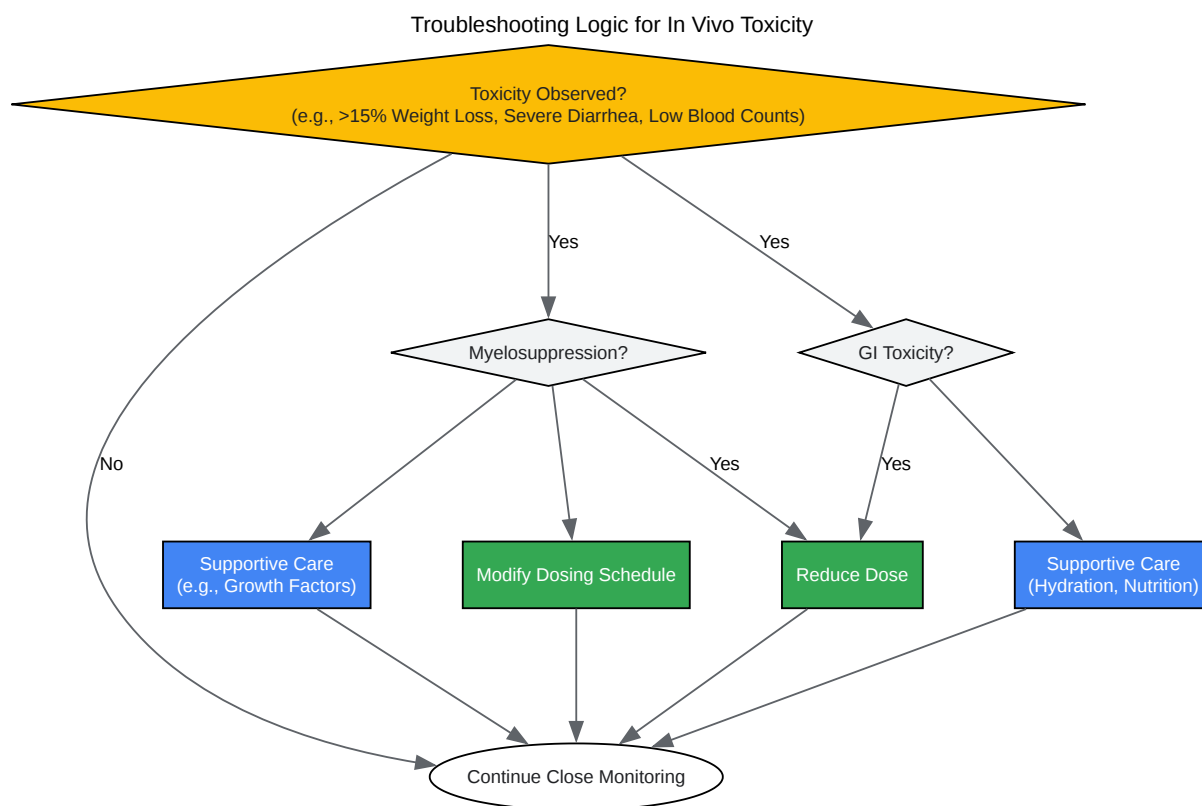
Troubleshooting Logic for In Vivo Toxicity

Toxicity Observed?
(e.g., >15% Weight Loss, Severe Diarrhea, Low Blood Counts)

Yes

Yes

No

Myelosuppression?

GI Toxicity?

Yes

Yes

Supportive Care
(e.g., Growth Factors)

Modify Dosing Schedule

Reduce Dose

Supportive Care
(Hydration, Nutrition)

Continue Close Monitoring